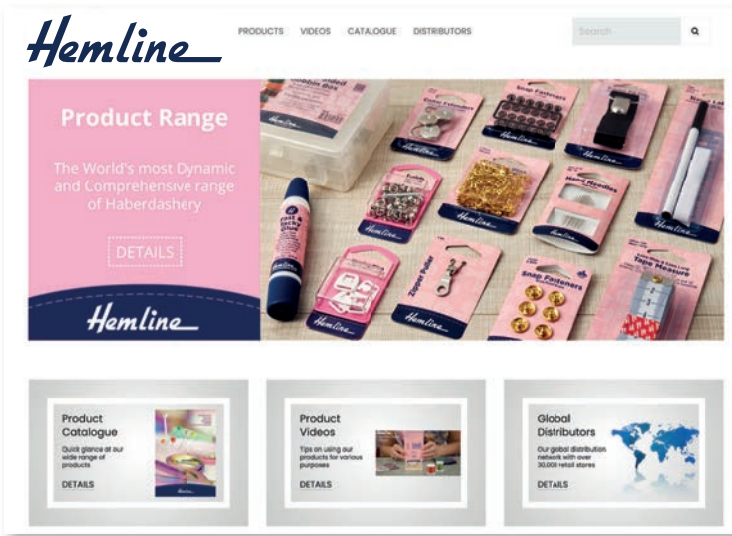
Hemline

PRODUCTS VIDEOS CATALOGUE DISTRIBUTORS

Search

Product Range

The World's most Dynamic and Comprehensive range of Haberdashery

DETAILS

Hemline

Snap Fasteners

Zipper Puller

Hemline

Product Catalogue

Quick glance at our wide range of products

DETAILS

Product Videos

Tips on using our products for various purposes

DETAILS

Global Distributors

Our global distribution network with over 30,000 retail stores

DETAILS